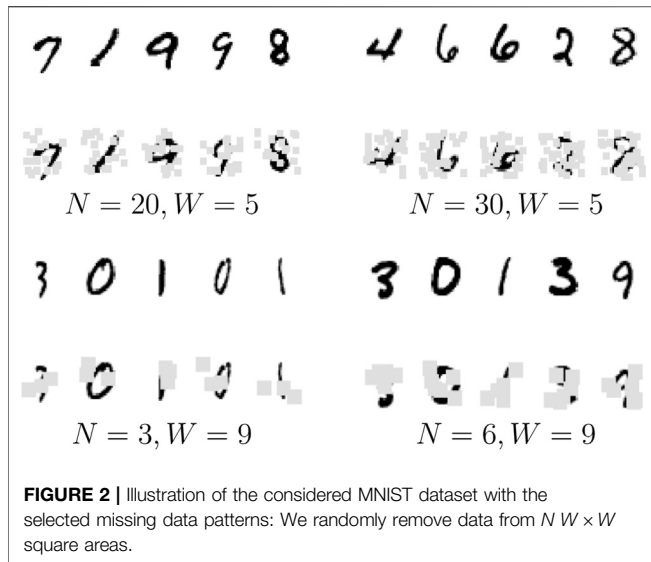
7 1 9 9 8 4 6 6 2 8

$N = 20, W = 5$ $N = 30, W = 5$

3 0 1 0 1 3 0 1 3 9

$N = 3, W = 9$ $N = 6, W = 9$

**FIGURE 2 |** Illustration of the considered MNIST dataset with the selected missing data patterns: We randomly remove data from $N$ $W \times W$ square areas.